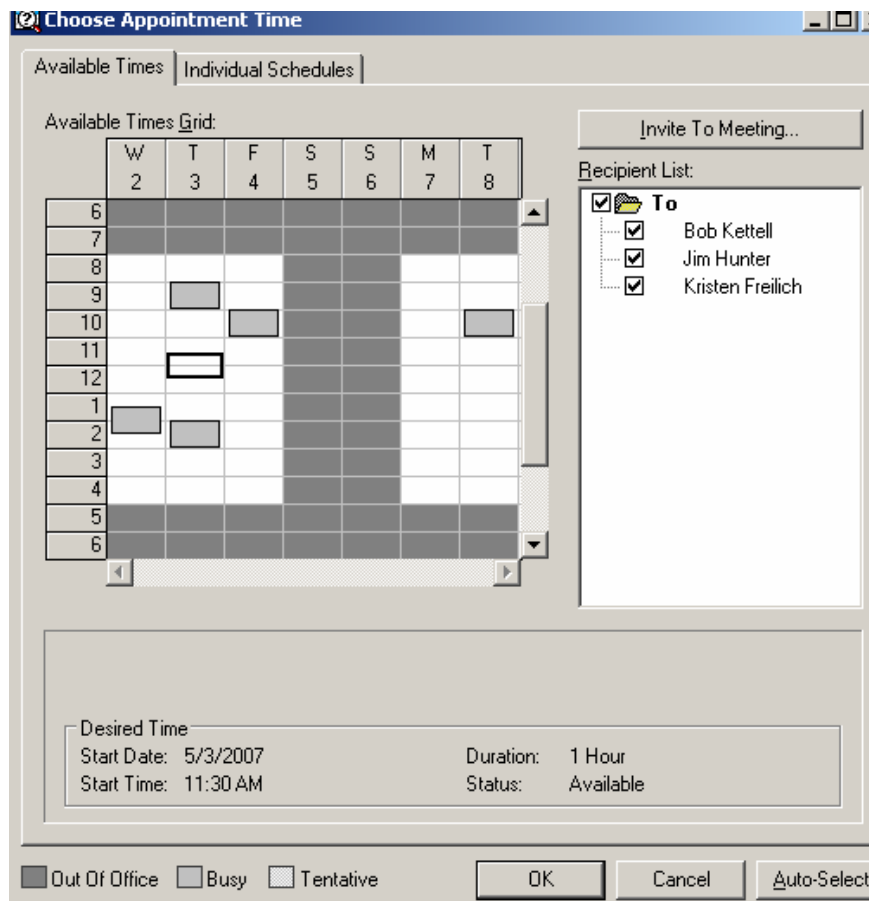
Choose Appointment Time

Available Times | Individual Schedules

Available Times Grid:

| | W 2 | T 3 | F 4 | S 5 | S 6 | M 7 | T 8 |
|---|---|---|---|---|---|---|---|
| 6 | | | | | | | |
| 7 | | | | | | | |
| 8 | | | | | | | |
| 9 | | | | | | | |
| 10 | | | | | | | |
| 11 | | | | | | | |
| 12 | | | | | | | |
| 1 | | | | | | | |
| 2 | | | | | | | |
| 3 | | | | | | | |
| 4 | | | | | | | |
| 5 | | | | | | | |
| 6 | | | | | | | |

Invite To Meeting...

Recipient List:

To
Bob Kettell
Jim Hunter
Kristen Freilich

Desired Time
Start Date: 5/3/2007
Start Time: 11:30 AM
Duration: 1 Hour
Status: Available

Out Of Office Busy Tentative

OK Cancel Auto-Select